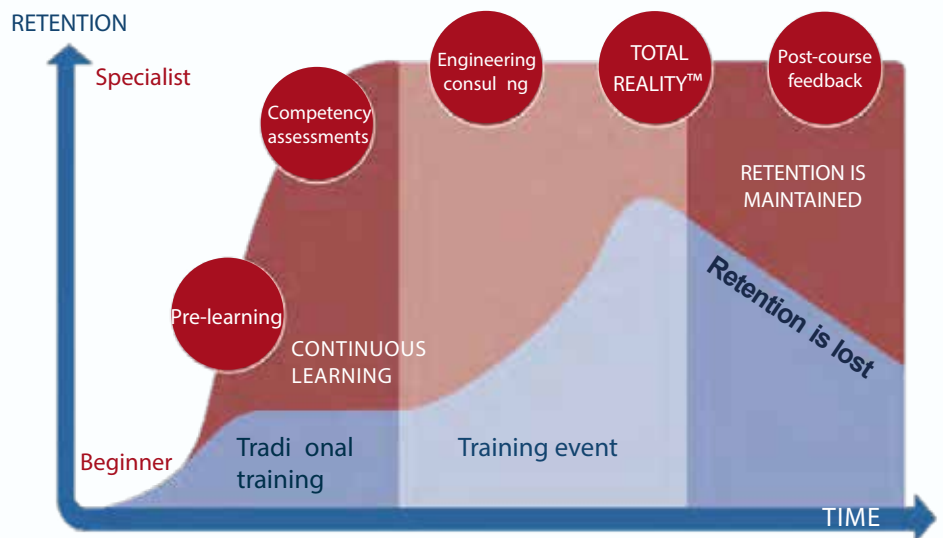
RETENTION

Specialist

Competency assessments

Engineering consul ng

TOTAL REALITY™

Post-course feedback

RETENTION IS MAINTAINED

Retention is lost

Pre-learning

CONTINUOUS LEARNING

Beginner

Tradi onal training

Training event

TIME